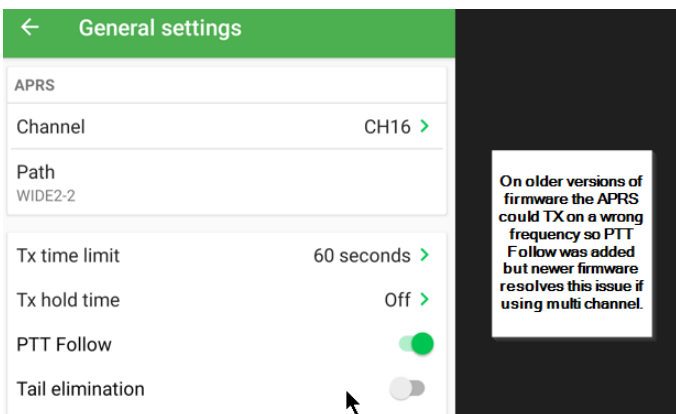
← General settings

APRS

Channel CH16 >

Path
WIDE2-2

Tx time limit 60 seconds >

Tx hold time Off >

PTT Follow

Tail elimination

On older versions of firmware the APRS could TX on a wrong frequency so PTT Follow was added but newer firmware resolves this issue if using multi channel.